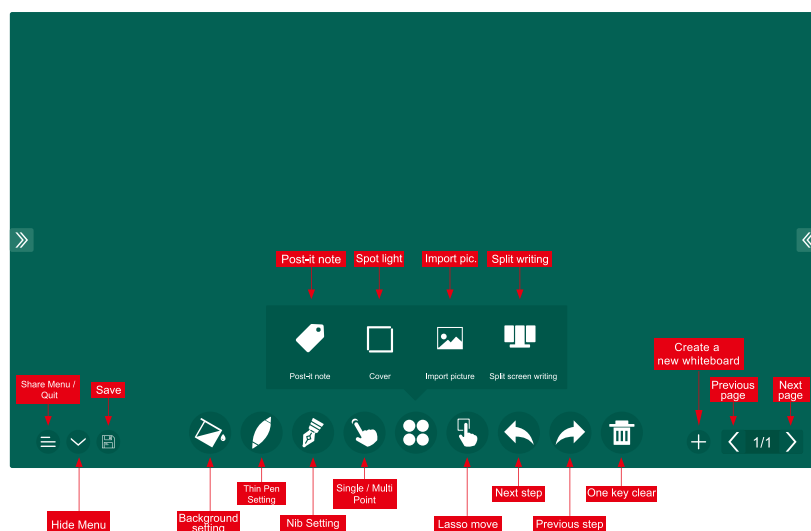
Post-it note
Spot light
Import pic.
Split writing

Post-it note
Cover
Import picture
Split screen writing

Create a new whiteboard

Share Menu / Quit
Save

Previous page
Next page

1/1

Hide Menu
Background setting
Thin Pen Setting
Nib Setting
Single / Multi Point
Lasso move
Next step
Previous step
One key clear